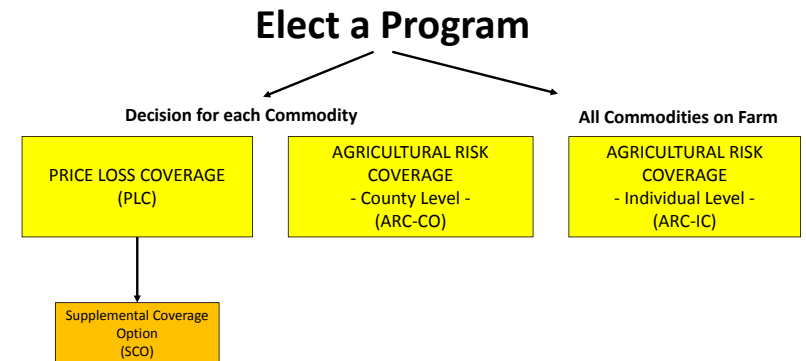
Elect a Program

Decision for each Commodity

All Commodities on Farm

PRICE LOSS COVERAGE
(PLC)

AGRICULTURAL RISK COVERAGE
- County Level -
(ARC-CO)

AGRICULTURAL RISK COVERAGE
- Individual Level -
(ARC-IC)

Supplemental Coverage Option
(SCO)